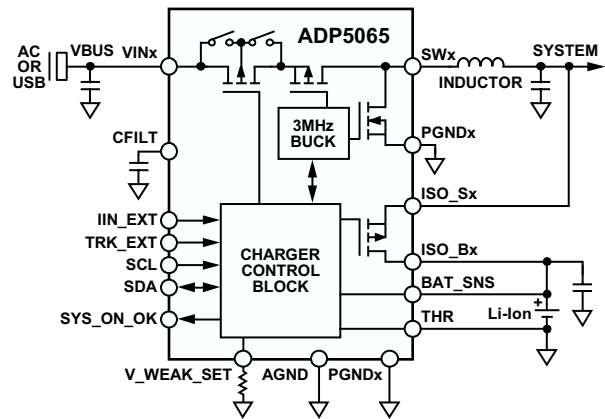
ADP5065

AC OR USB

VBUS

VINx

SWx

INDUCTOR

SYSTEM

3MHz BUCK

PGNDx

CFILT

ISO_Sx

IIN_EXT

TRK_EXT

SCL

SDA

SYS_ON_OK

CHARGER CONTROL BLOCK

ISO_Bx

BAT_SNS

+

Li-Ion

THR

V_WEAK_SET

AGND

PGNDx